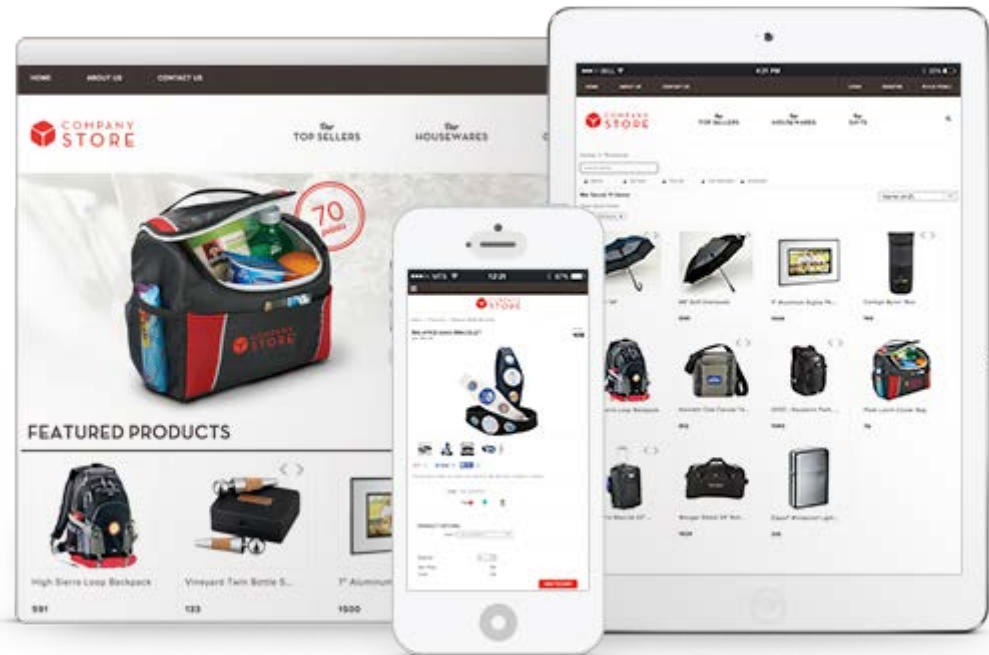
HOME ABOUT US CONTACT US

COMPANY STORE

Our TOP SELLERS

Our HOUSEWARES

70

COMPANY STORE

FEATURED PRODUCTS

High Sierra Loop Backpack

591

Vineyard Twin Bottle S...

133

7" Aluminum

1500

COMPANY STORE

Our TOP SELLERS

Our HOUSEWARES

Our GIFTS

9:26

COMPANY STORE

ADD TO CART